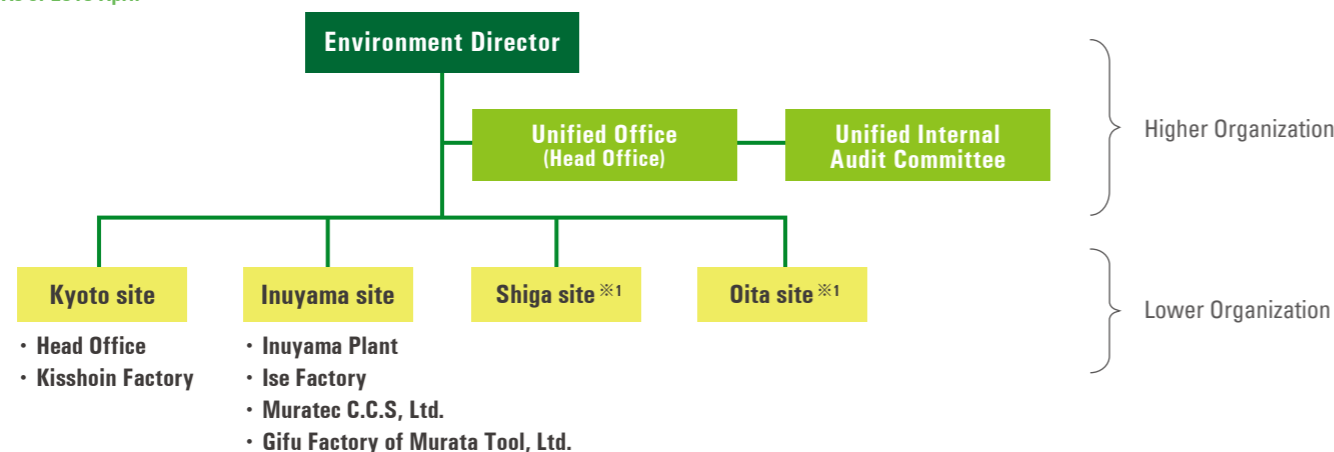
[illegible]

Environment Director

Unified Office (Head Office)

Unified Internal Audit Committee

Higher Organization

Kyoto site

・Head Office
・Kisshoin Factory

Inuyama site

・Inuyama Plant
・Ise Factory
・Muratec C.C.S, Ltd.
・Gifu Factory of Murata Tool, Ltd.

Shiga site ※1

Oita site ※1

Lower Organization